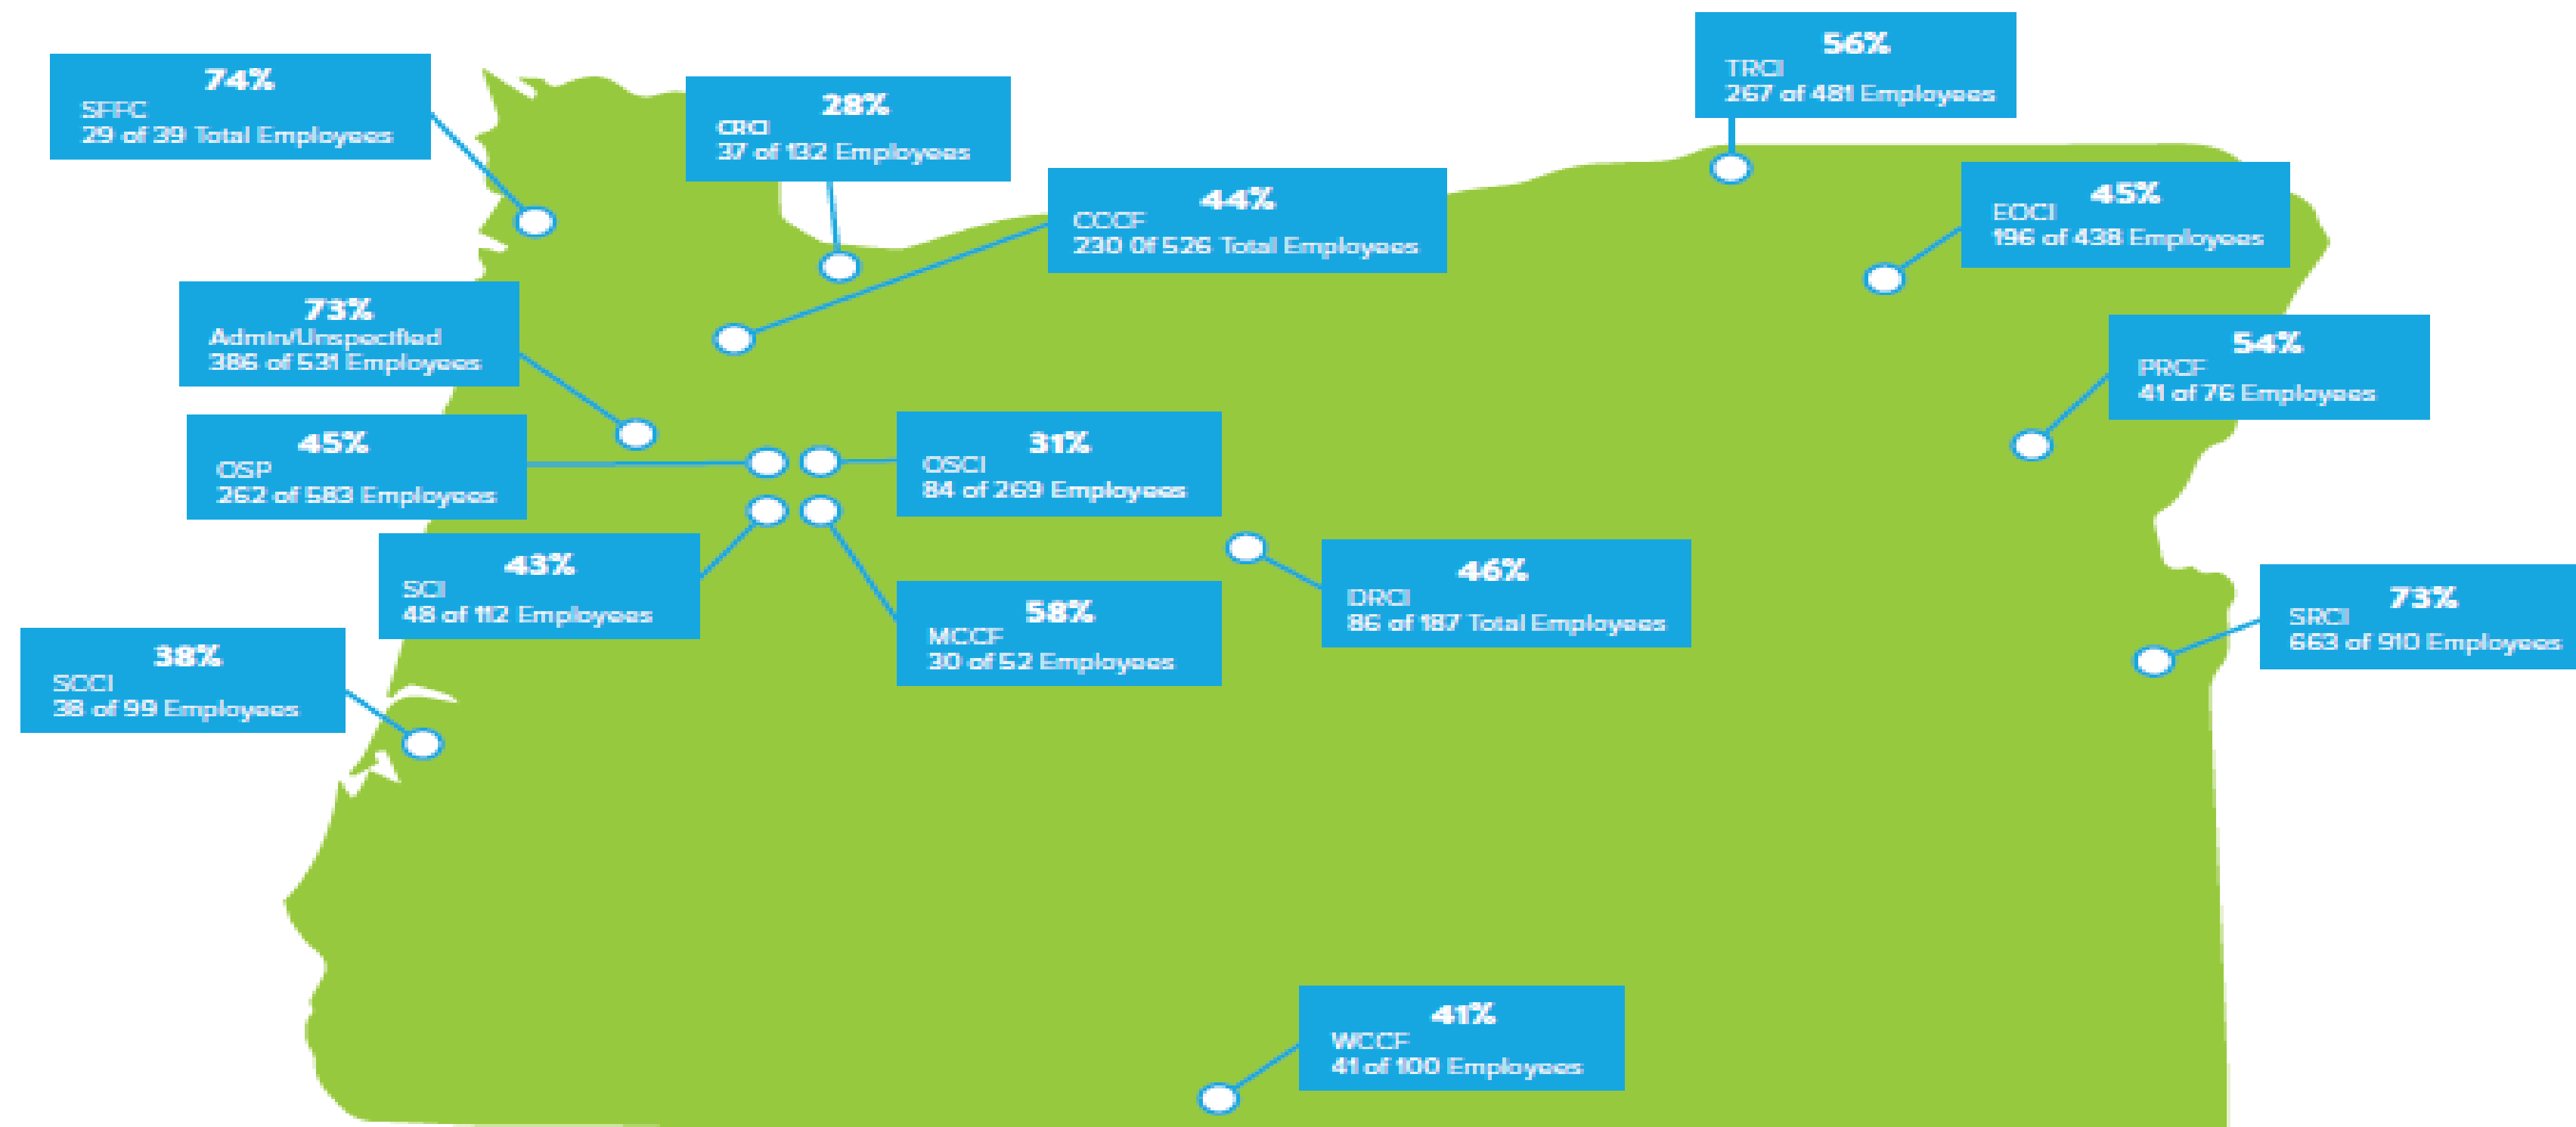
74%
SFFC
29 of 39 Total Employees

28%
CRCI
37 of 132 Employees

56%
TRCI
267 of 481 Employees

44%
CCCF
230 0f 526 Total Employees

45%
EOCI
196 of 438 Employees

73%
Admin/Unspecified
386 of 531 Employees

54%
PRCF
41 of 76 Employees

45%
OSP
262 of 583 Employees

31%
OSCI
84 of 269 Employees

43%
SCI
48 of 112 Employees

46%
DRCI
86 of 187 Total Employees

73%
SRCI
663 of 910 Employees

58%
MCCF
30 of 52 Employees

38%
SCCI
38 of 99 Employees

41%
WCCF
41 of 100 Employees